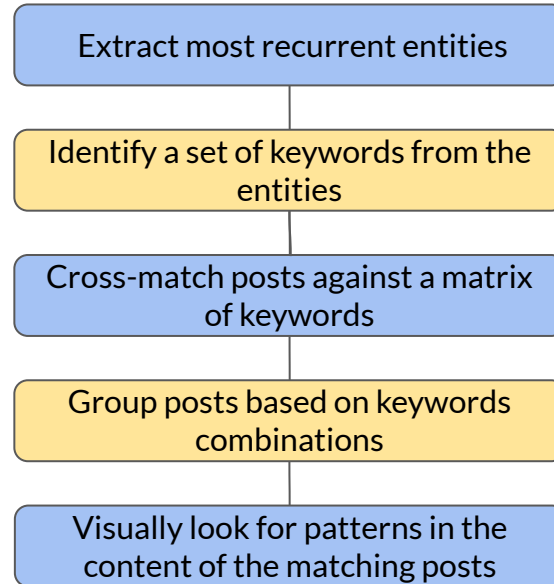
Extract most recurrent entities

Identify a set of keywords from the entities

Cross-match posts against a matrix of keywords

Group posts based on keywords combinations

Visually look for patterns in the content of the matching posts